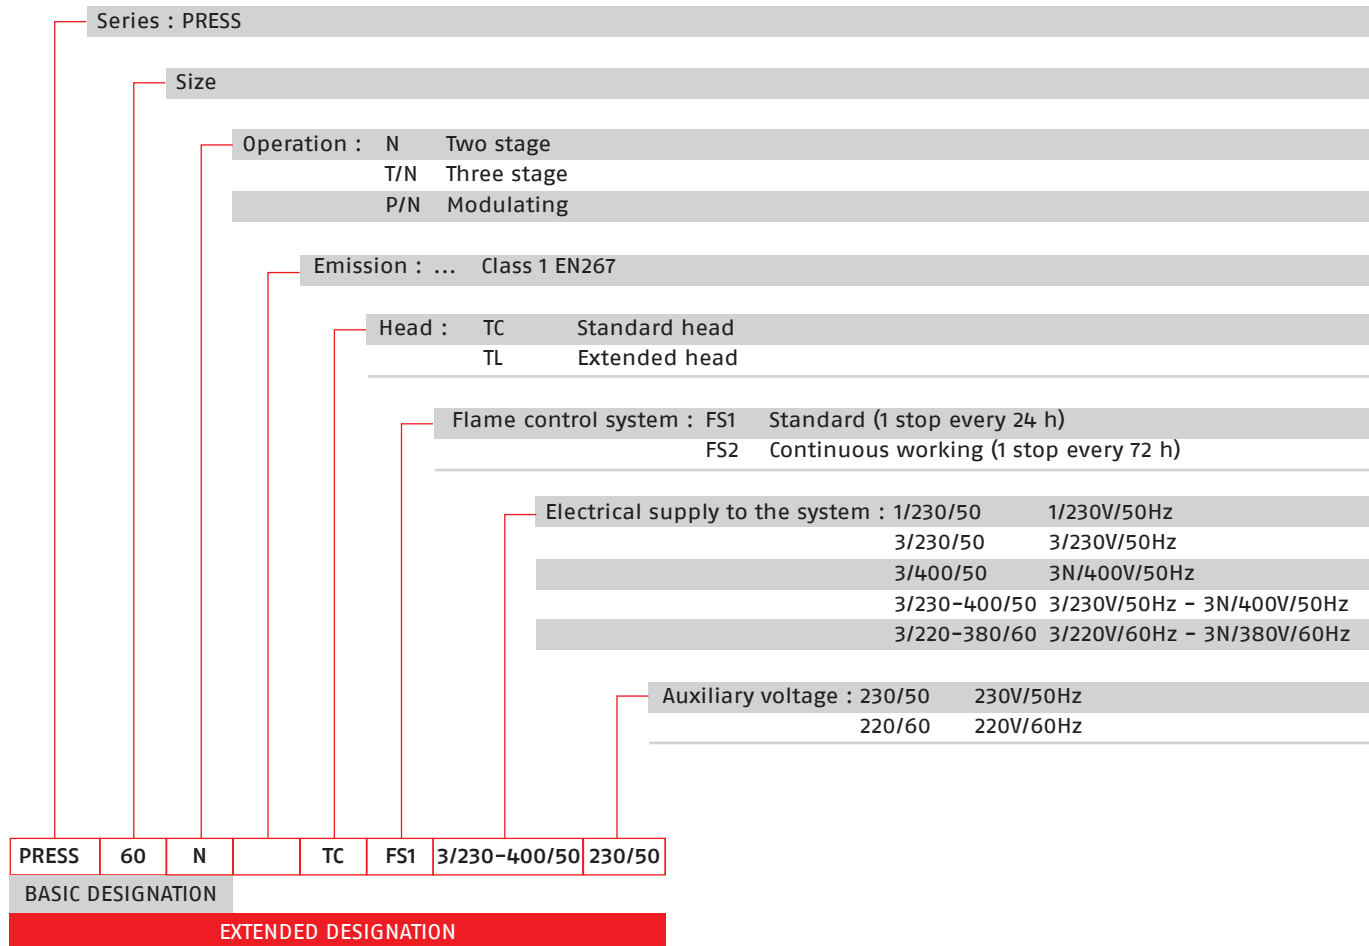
Series : PRESS

Size

Operation : N Two stage
T/N Three stage
P/N Modulating

Emission : ... Class 1 EN267

Head : TC Standard head
TL Extended head

Flame control system : FS1 Standard (1 stop every 24 h)
FS2 Continuous working (1 stop every 72 h)

Electrical supply to the system : 1/230/50 1/230V/50Hz
3/230/50 3/230V/50Hz
3/400/50 3N/400V/50Hz
3/230-400/50 3/230V/50Hz - 3N/400V/50Hz
3/220-380/60 3/220V/60Hz - 3N/380V/60Hz

Auxiliary voltage : 230/50 230V/50Hz
220/60 220V/60Hz

| PRESS | 60 | N | | TC | FS1 | 3/230-400/50 | 230/50 |
|---|---|---|---|---|---|---|---|

BASIC DESIGNATION

EXTENDED DESIGNATION